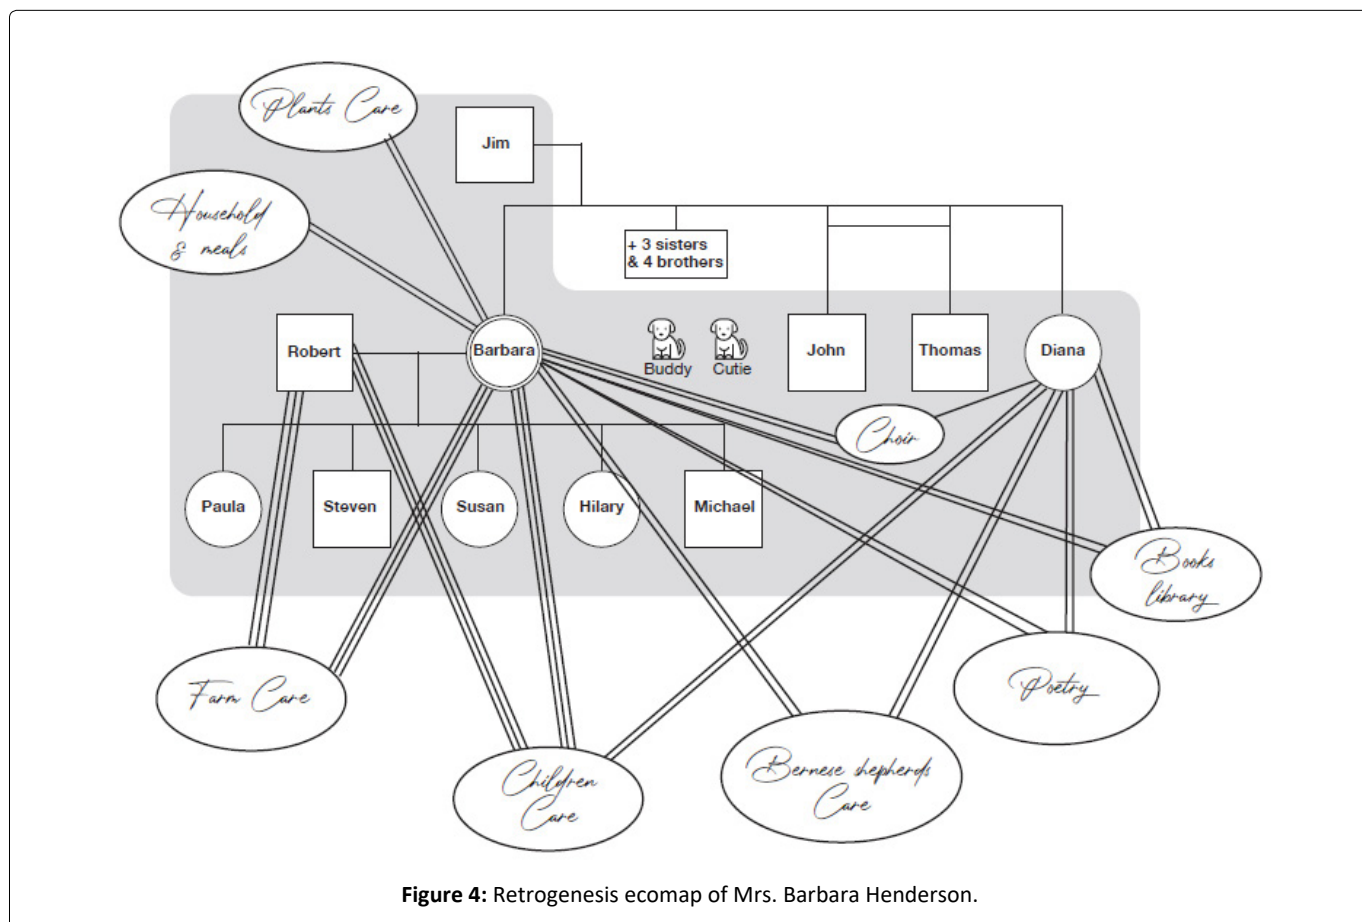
Plants Care

Jim

Household & meals

+ 3 sisters & 4 brothers

Robert

Barbara

Buddy

Cutie

John

Thomas

Diana

Choir

Paula

Steven

Susan

Hilary

Michael

Books library

Farm Care

Poetry

Children Care

Bernese shepherds Care

**Figure 4:** Retrogenesis ecomap of Mrs. Barbara Henderson.